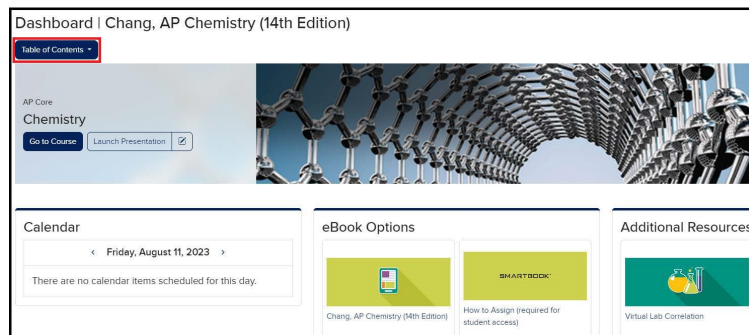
Dashboard | Chang, AP Chemistry (14th Edition)

Table of Contents

AP Core

Chemistry

Go to Course

Launch Presentation

Calendar

‹ Friday, August 11, 2023 ›

There are no calendar items scheduled for this day.

eBook Options

Chang, AP Chemistry (14th Edition)

SMARTBOOK

How to Assign (required for student access)

Additional Resources

Virtual Lab Correlation